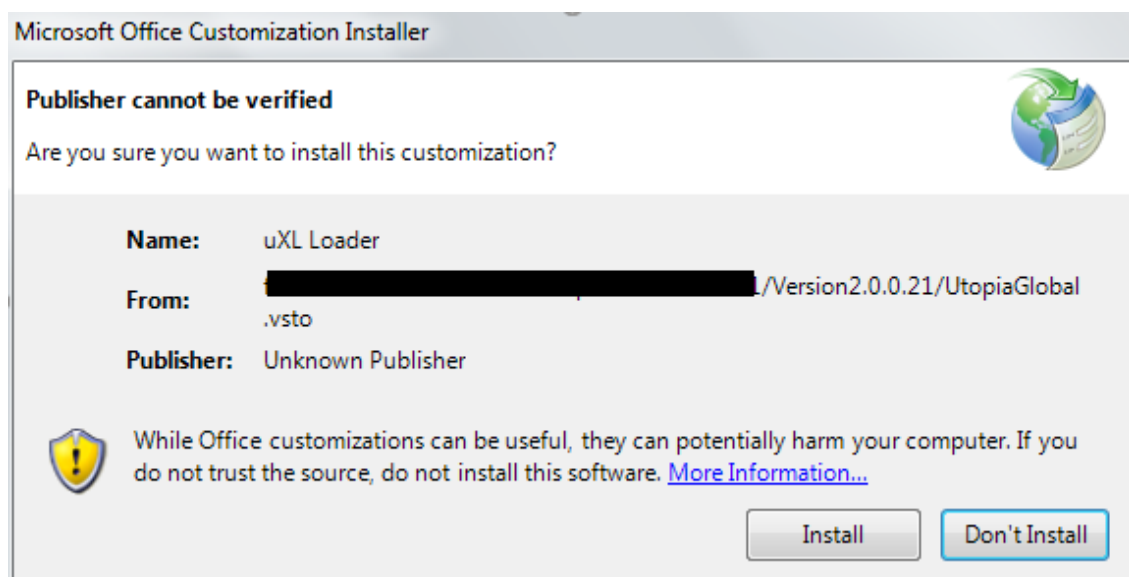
Microsoft Office Customization Installer

Publisher cannot be verified

Are you sure you want to install this customization?

Name: uXL Loader

From: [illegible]1/Version2.0.0.21/UtopiaGlobal.vsto

Publisher: Unknown Publisher

While Office customizations can be useful, they can potentially harm your computer. If you do not trust the source, do not install this software. More Information...

Install

Don't Install